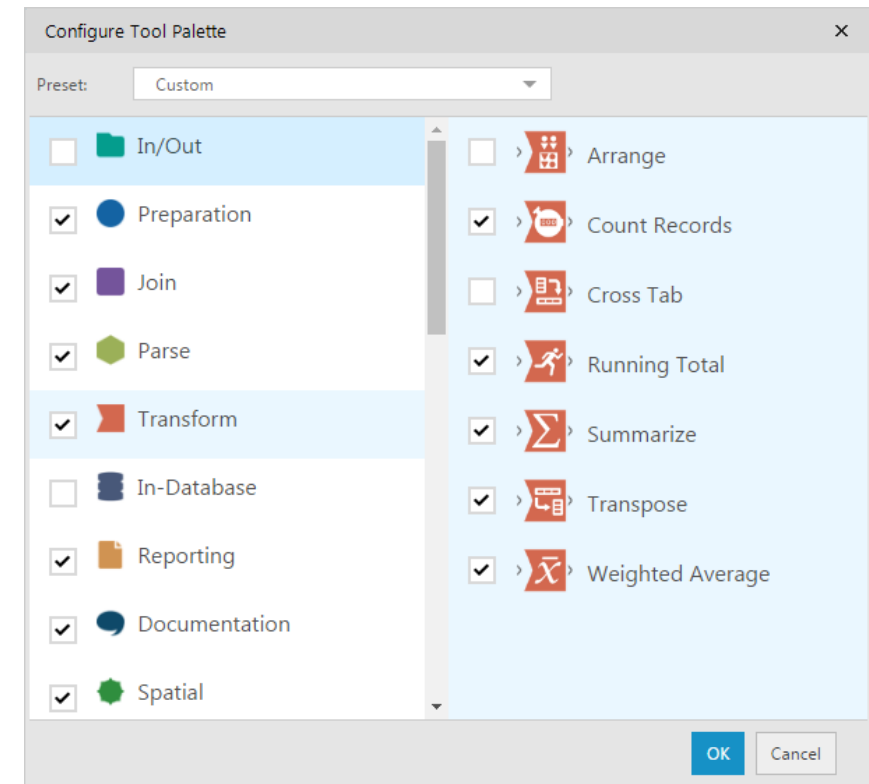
Configure Tool Palette ✕

Preset: Custom

In/Out
Preparation
Join
Parse
Transform
In-Database
Reporting
Documentation
Spatial

Arrange
Count Records
Cross Tab
Running Total
Summarize
Transpose
Weighted Average

OK Cancel